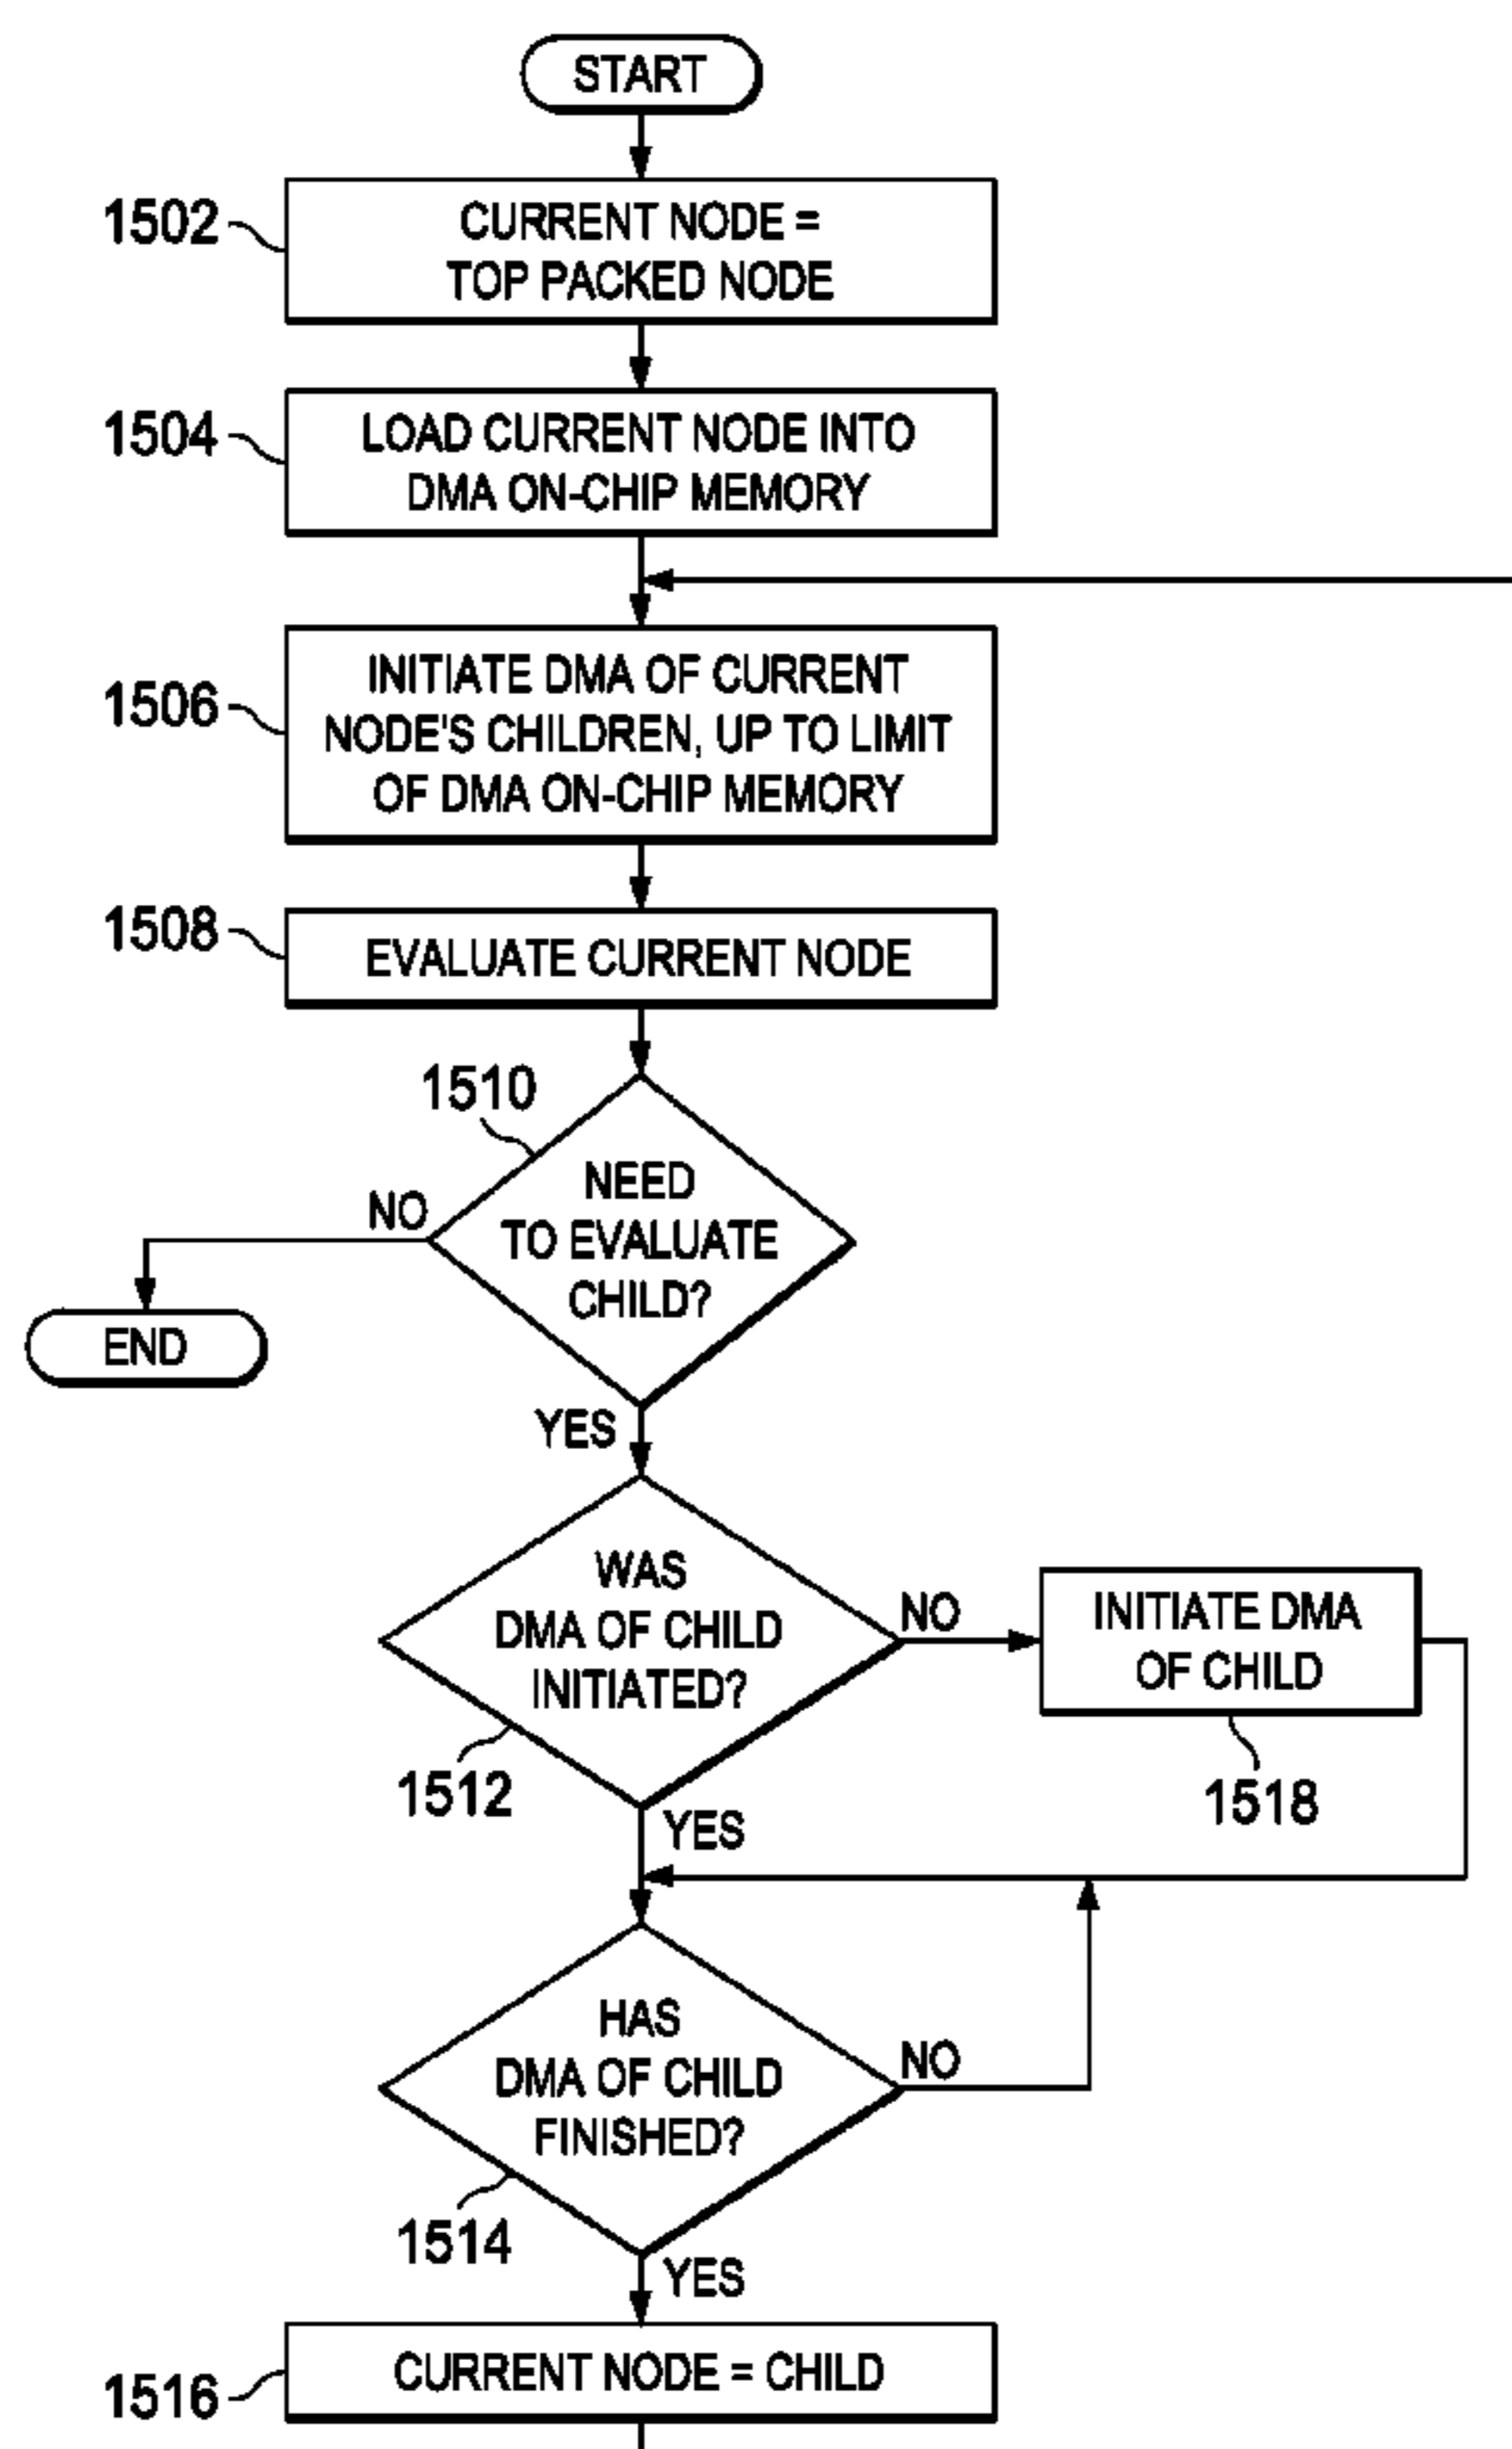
START

1502 CURRENT NODE = TOP PACKED NODE

1504 LOAD CURRENT NODE INTO DMA ON-CHIP MEMORY

1506 INITIATE DMA OF CURRENT NODE'S CHILDREN, UP TO LIMIT OF DMA ON-CHIP MEMORY

1508 EVALUATE CURRENT NODE

1510 NEED TO EVALUATE CHILD?

NO

END

YES

WAS DMA OF CHILD INITIATED?

1512

NO

INITIATE DMA OF CHILD

1518

YES

HAS DMA OF CHILD FINISHED?

NO

1514

YES

1516 CURRENT NODE = CHILD